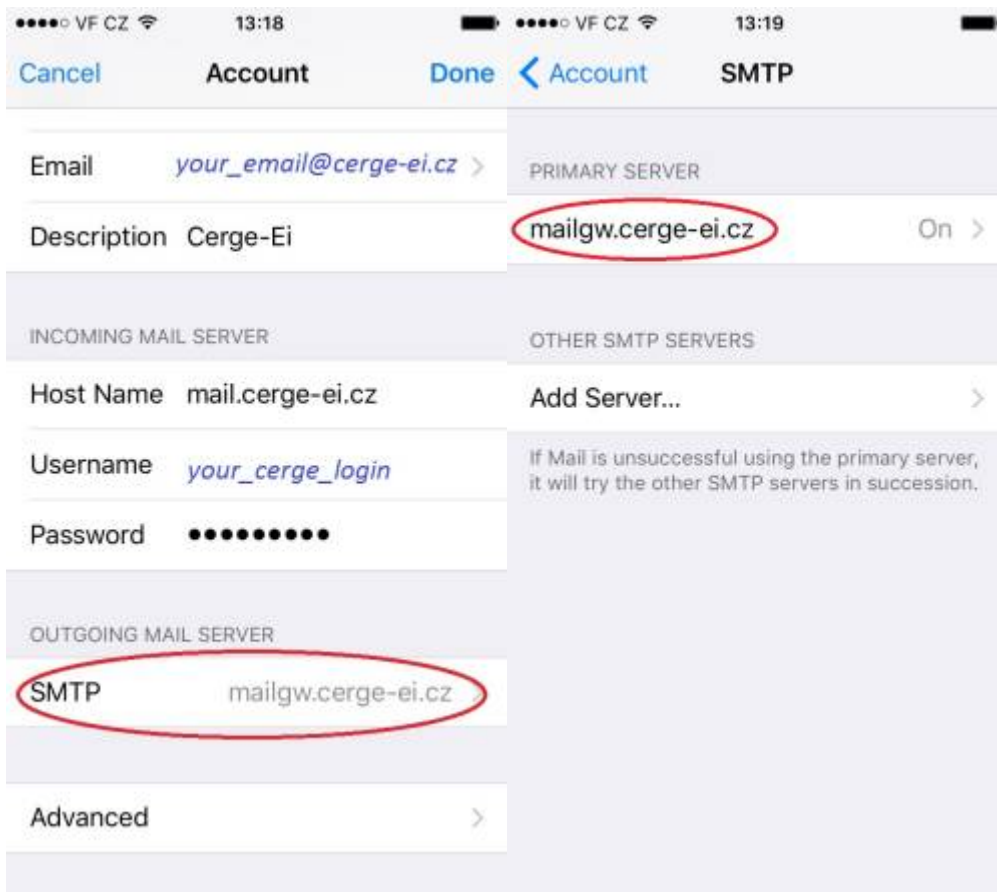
●●●●○ VF CZ 13:18

Cancel Account Done

Email your_email@cerge-ei.cz

Description Cerge-Ei

INCOMING MAIL SERVER

Host Name mail.cerge-ei.cz

Username your_cerge_login

Password ●●●●●●●●●●

OUTGOING MAIL SERVER

SMTP mailgw.cerge-ei.cz

Advanced

●●●●○ VF CZ 13:19

Account SMTP

PRIMARY SERVER

mailgw.cerge-ei.cz On

OTHER SMTP SERVERS

Add Server...

If Mail is unsuccessful using the primary server, it will try the other SMTP servers in succession.